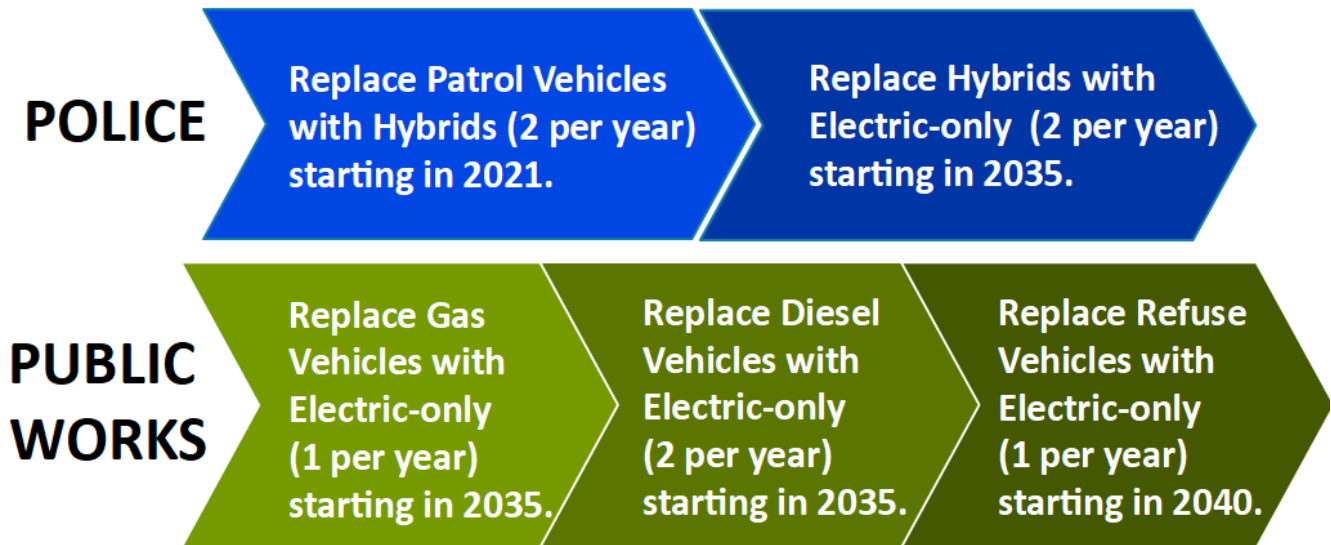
POLICE

Replace Patrol Vehicles with Hybrids (2 per year) starting in 2021.

Replace Hybrids with Electric-only (2 per year) starting in 2035.

PUBLIC WORKS

Replace Gas Vehicles with Electric-only (1 per year) starting in 2035.

Replace Diesel Vehicles with Electric-only (2 per year) starting in 2035.

Replace Refuse Vehicles with Electric-only (1 per year) starting in 2040.